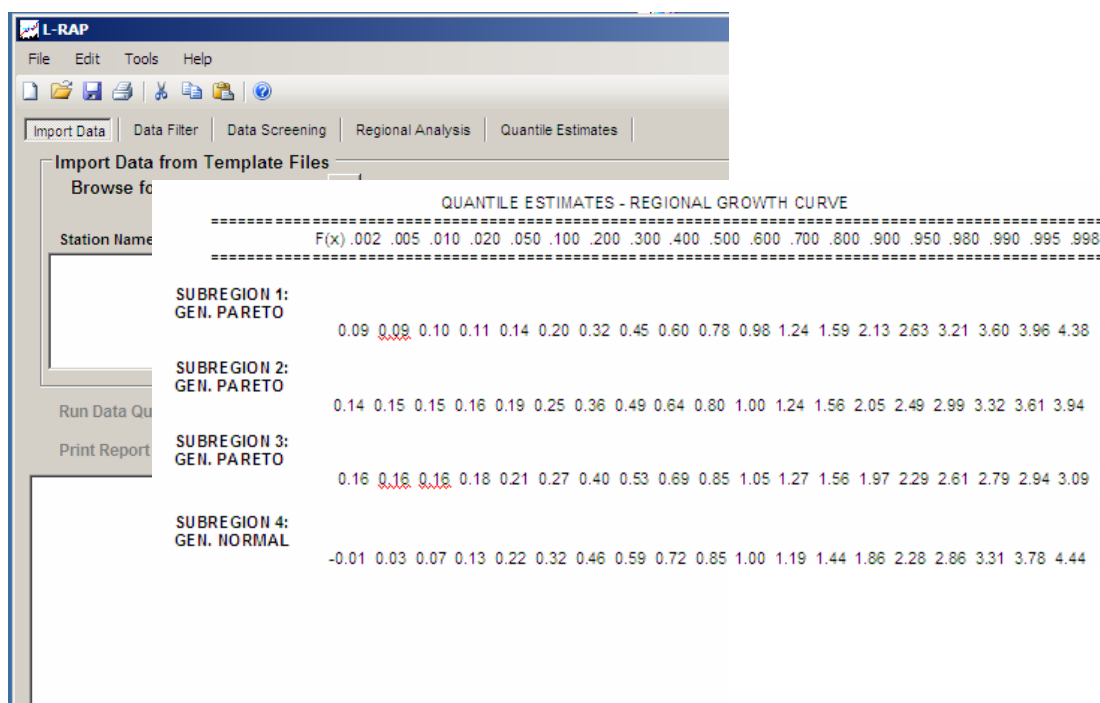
L-RAP

File Edit Tools Help

Import Data | Data Filter | Data Screening | Regional Analysis | Quantile Estimates

Import Data from Template Files

Browse fo

Station Name

Run Data Qu

Print Report

QUANTILE ESTIMATES - REGIONAL GROWTH CURVE

F(x) .002 .005 .010 .020 .050 .100 .200 .300 .400 .500 .600 .700 .800 .900 .950 .980 .990 .995 .998

SUBREGION 1:
GEN. PARETO

0.09 0.09 0.10 0.11 0.14 0.20 0.32 0.45 0.60 0.78 0.98 1.24 1.59 2.13 2.63 3.21 3.60 3.96 4.38

SUBREGION 2:
GEN. PARETO

0.14 0.15 0.15 0.16 0.19 0.25 0.36 0.49 0.64 0.80 1.00 1.24 1.56 2.05 2.49 2.99 3.32 3.61 3.94

SUBREGION 3:
GEN. PARETO

0.16 0.16 0.16 0.18 0.21 0.27 0.40 0.53 0.69 0.85 1.05 1.27 1.56 1.97 2.29 2.61 2.79 2.94 3.09

SUBREGION 4:
GEN. NORMAL

-0.01 0.03 0.07 0.13 0.22 0.32 0.46 0.59 0.72 0.85 1.00 1.19 1.44 1.86 2.28 2.86 3.31 3.78 4.44